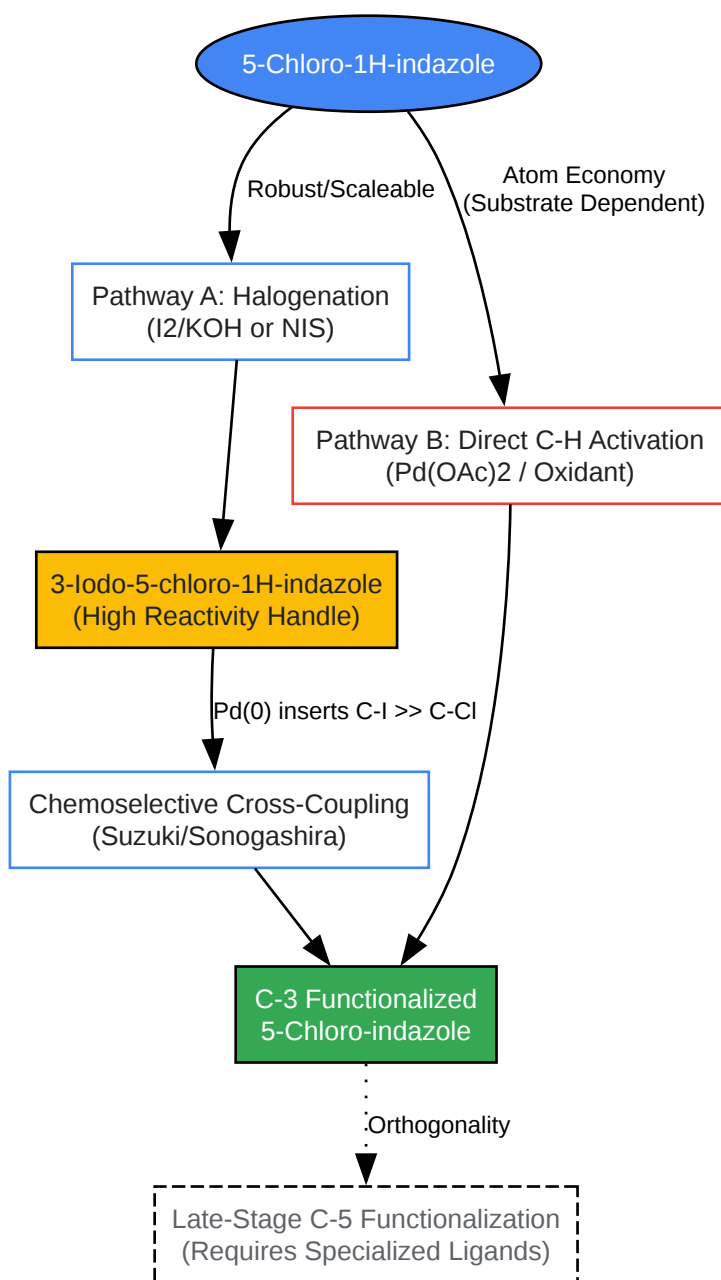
5-Chloro-1H-indazole

Robust/Scaleable

Atom Economy
(Substrate Dependent)

Pathway A: Halogenation
(I2/KOH or NIS)

Pathway B: Direct C-H Activation
(Pd(OAc)2 / Oxidant)

3-Iodo-5-chloro-1H-indazole
(High Reactivity Handle)

Pd(0) inserts C-I >> C-Cl

Chemoselective Cross-Coupling
(Suzuki/Sonogashira)

C-3 Functionalized
5-Chloro-indazole

Orthogonality

Late-Stage C-5 Functionalization
(Requires Specialized Ligands)